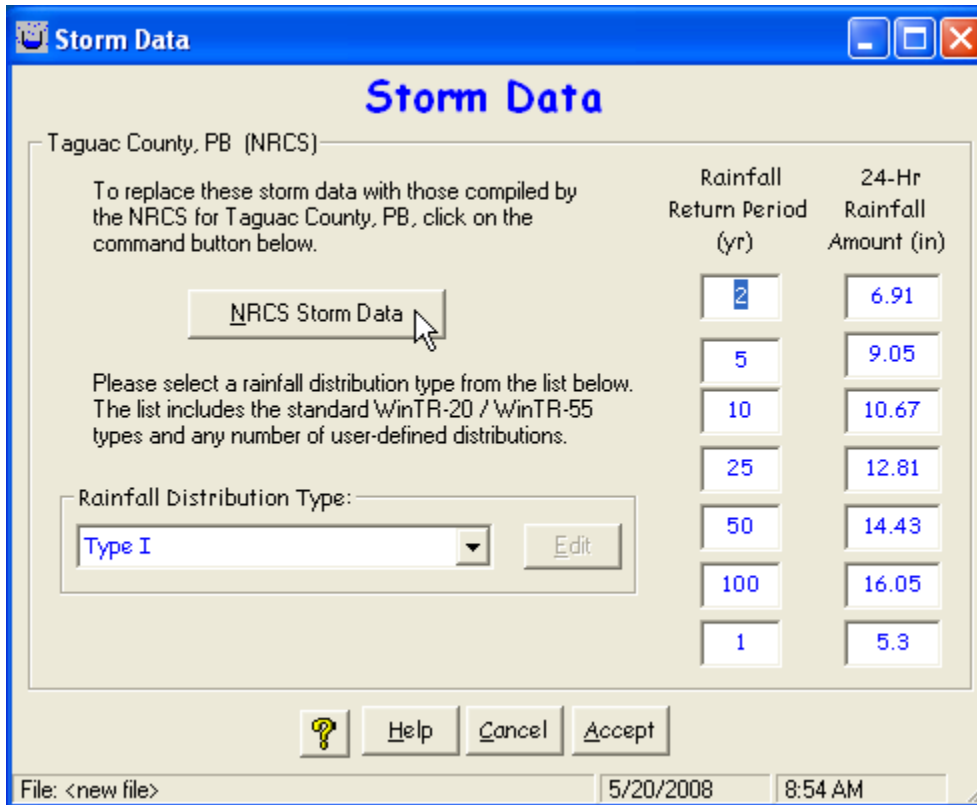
Storm Data

Storm Data

Taguac County, PB (NRCS)

To replace these storm data with those compiled by the NRCS for Taguac County, PB, click on the command button below.

NRCS Storm Data

Please select a rainfall distribution type from the list below. The list includes the standard WinTR-20 / WinTR-55 types and any number of user-defined distributions.

Rainfall Distribution Type:

Type I

Edit

| Rainfall Return Period (yr) | 24-Hr Rainfall Amount (in) |
|---|---|
| 2 | 6.91 |
| 5 | 9.05 |
| 10 | 10.67 |
| 25 | 12.81 |
| 50 | 14.43 |
| 100 | 16.05 |
| 1 | 5.3 |

?
Help
Cancel
Accept

File: <new file>
5/20/2008
8:54 AM